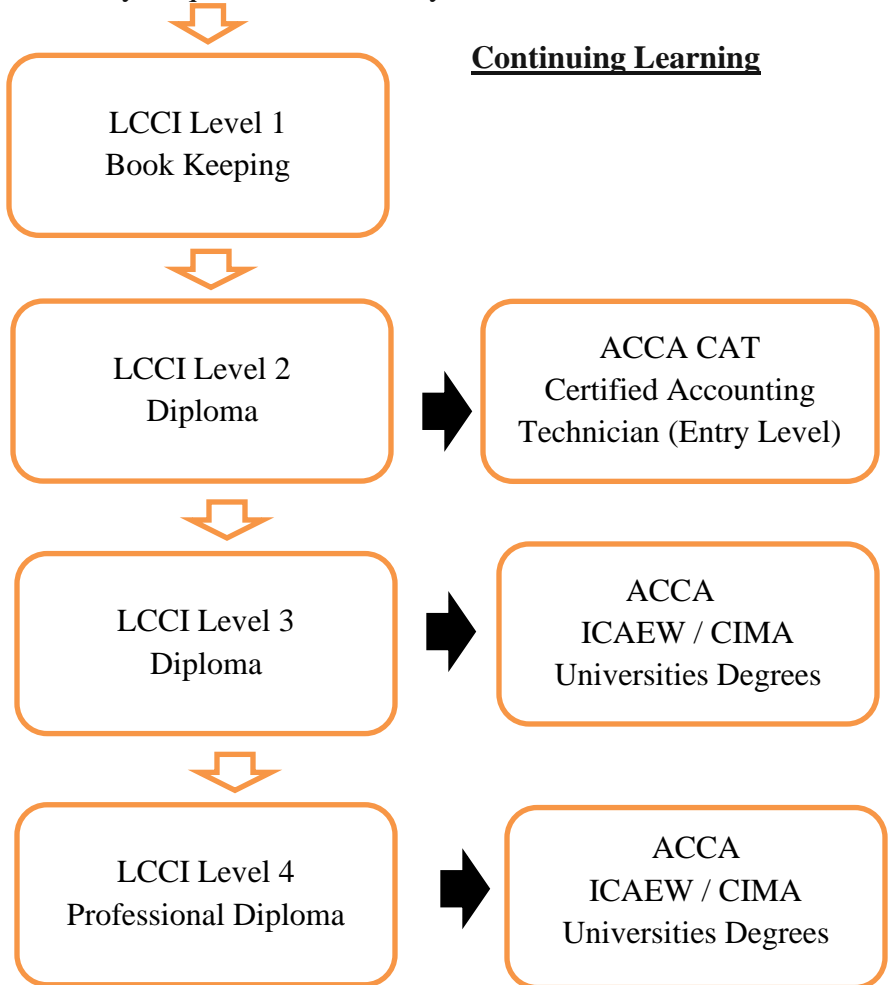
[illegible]

Continuing Learning

LCCI Level 1
Book Keeping

LCCI Level 2
Diploma

ACCA CAT
Certified Accounting
Technician (Entry Level)

LCCI Level 3
Diploma

ACCA
ICAEW / CIMA
Universities Degrees

LCCI Level 4
Professional Diploma

ACCA
ICAEW / CIMA
Universities Degrees